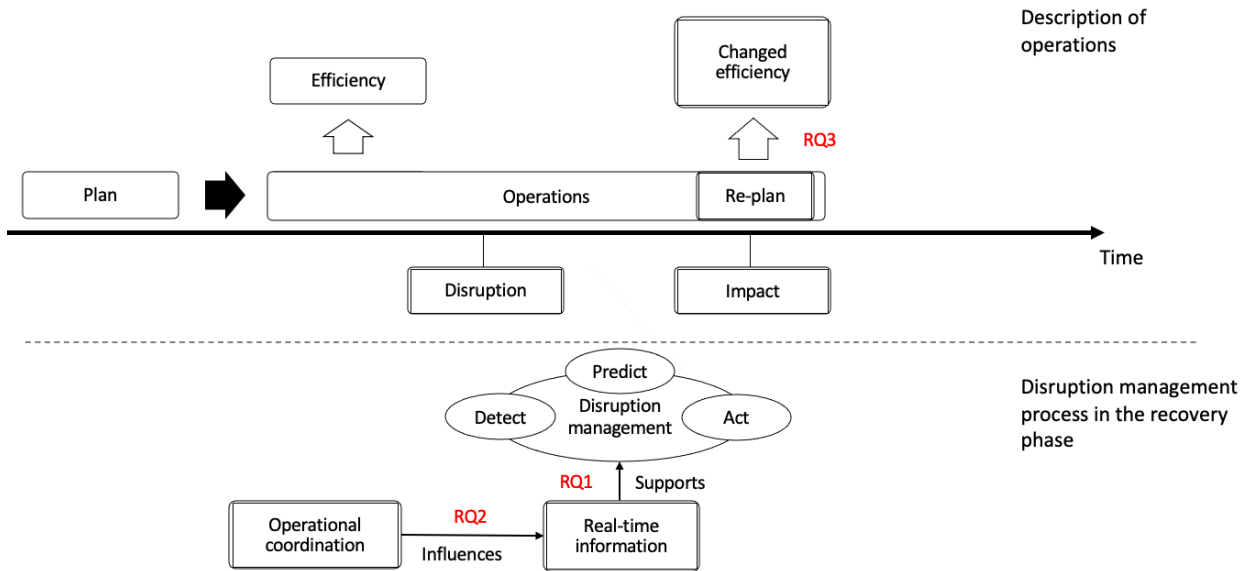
Description of operations

Efficiency

Changed efficiency

RQ3

Plan

Operations

Re-plan

Time

Disruption

Impact

Disruption management process in the recovery phase

Predict

Detect

Disruption management

Act

RQ1

Supports

Operational coordination

RQ2

Influences

Real-time information